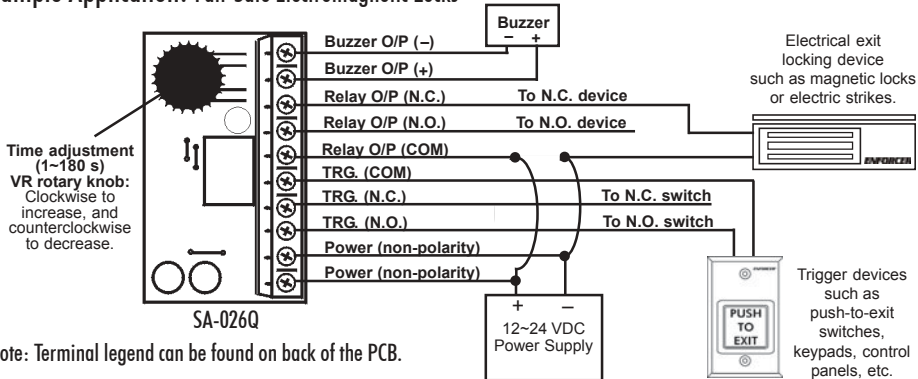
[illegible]ample Application: Fail-Safe Electromagnetic Locks

Buzzer
– +

Buzzer O/P (–)
Buzzer O/P (+)
Relay O/P (N.C.)
Relay O/P (N.O.)
Relay O/P (COM)
TRG. (COM)
TRG. (N.C.)
TRG. (N.O.)
Power (non-polarity)
Power (non-polarity)

To N.C. device
To N.O. device
To N.C. switch
To N.O. switch

Electrical exit locking device such as magnetic locks or electric strikes.

ENFORCER

Time adjustment (1~180 s)
VR rotary knob:
Clockwise to increase, and counterclockwise to decrease.

SA-026Q

+ –
12~24 VDC
Power Supply

PUSH TO EXIT

Trigger devices such as push-to-exit switches, keypads, control panels, etc.

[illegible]ote: Terminal legend can be found on back of the PCB.